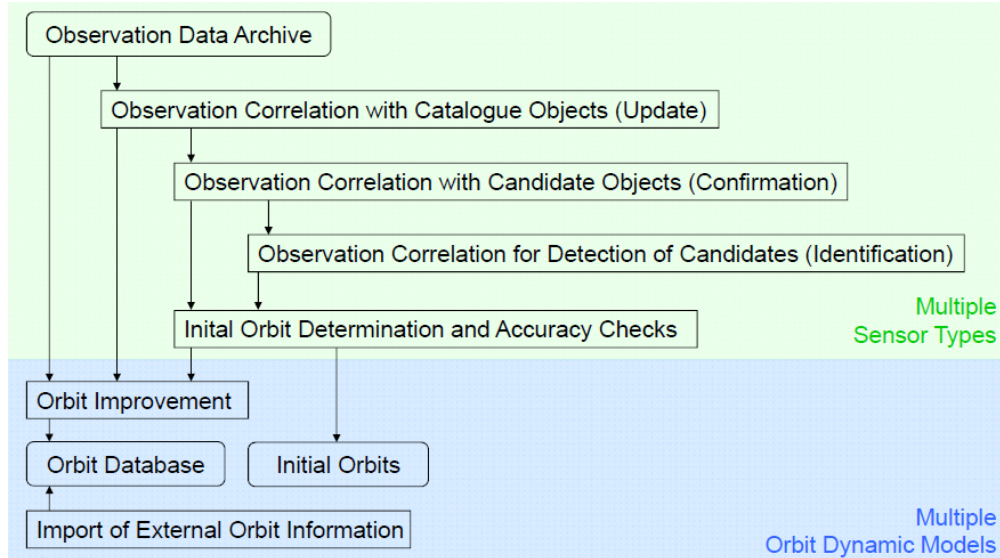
Observation Data Archive

Observation Correlation with Catalogue Objects (Update)

Observation Correlation with Candidate Objects (Confirmation)

Observation Correlation for Detection of Candidates (Identification)

Inital Orbit Determination and Accuracy Checks

Multiple Sensor Types

Orbit Improvement

Orbit Database

Initial Orbits

Import of External Orbit Information

Multiple Orbit Dynamic Models